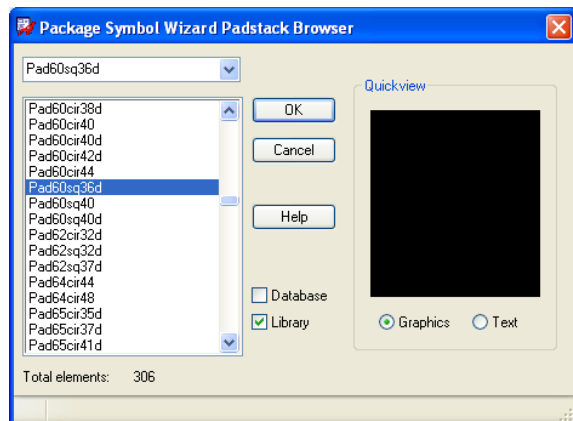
Package Symbol Wizard Padstack Browser

Pad60sq36d

Pad60cir38d
Pad60cir40
Pad60cir40d
Pad60cir42d
Pad60cir44
Pad60sq36d
Pad60sq40
Pad60sq40d
Pad62cir32d
Pad62sq32d
Pad62sq37d
Pad64cir44
Pad64cir48
Pad65cir35d
Pad65cir37d
Pad65cir41d

OK
Cancel
Help

Database
Library

Quickview

Graphics
Text

Total elements: 306